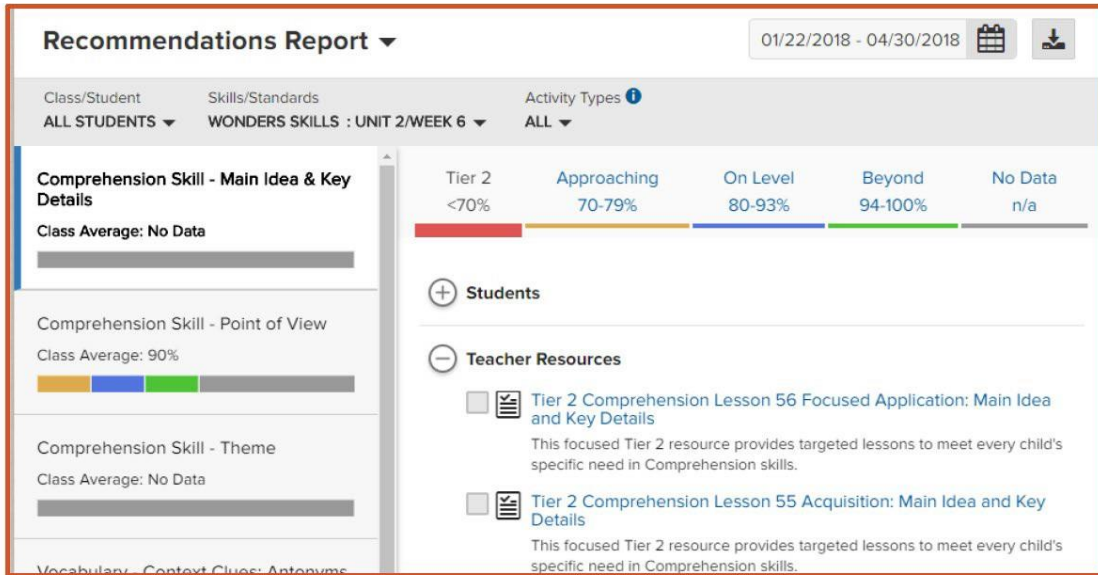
Recommendations Report ▾

01/22/2018 - 04/30/2018

Class/Student
ALL STUDENTS ▾

Skills/Standards
WONDERS SKILLS : UNIT 2/WEEK 6 ▾

Activity Types
ALL ▾

Comprehension Skill - Main Idea & Key Details
Class Average: No Data

Comprehension Skill - Point of View
Class Average: 90%

Comprehension Skill - Theme
Class Average: No Data

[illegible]

| Tier 2 | Approaching | On Level | Beyond | No Data |
|---|---|---|---|---|
| <70% | 70-79% | 80-93% | 94-100% | n/a |

Students

Teacher Resources

Tier 2 Comprehension Lesson 56 Focused Application: Main Idea and Key Details
This focused Tier 2 resource provides targeted lessons to meet every child's specific need in Comprehension skills.

Tier 2 Comprehension Lesson 55 Acquisition: Main Idea and Key Details
This focused Tier 2 resource provides targeted lessons to meet every child's specific need in Comprehension skills.